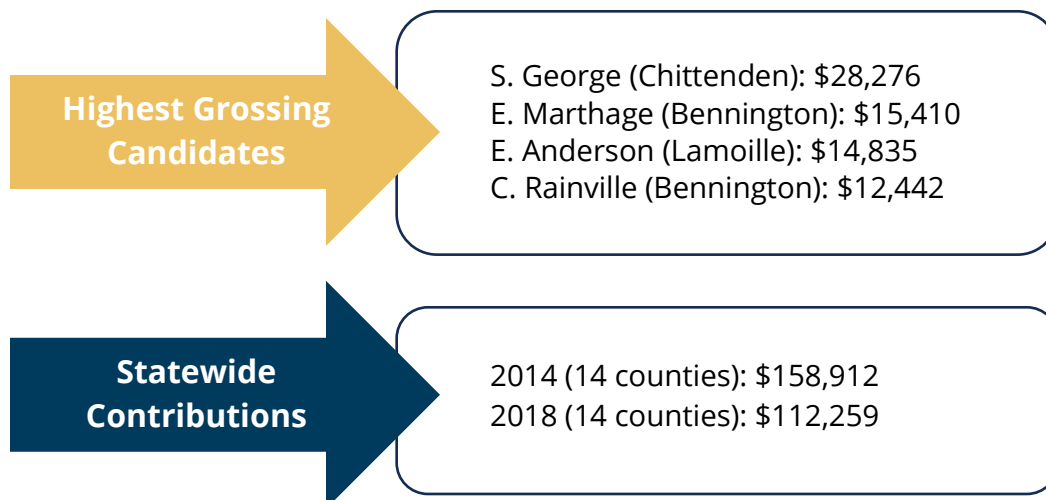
Highest Grossing Candidates

S. George (Chittenden): \$28,276
E. Marthage (Bennington): \$15,410
E. Anderson (Lamoille): \$14,835
C. Rainville (Bennington): \$12,442

Statewide Contributions

2014 (14 counties): \$158,912
2018 (14 counties): \$112,259